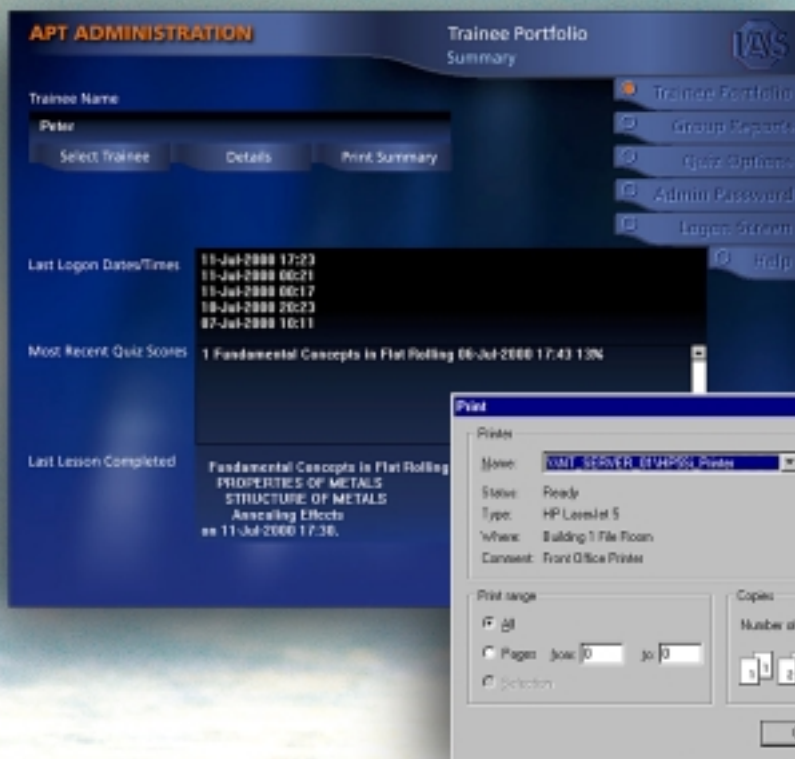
APT ADMINISTRATION

Trainee Portfolio
Summary

IAS

Trainee Name

Peter

Select Trainee

Details

Print Summary

Trainee Portfolio

Group Reports

Quiz Options

Admin Password

Logon Screen

Help

Last Logon Dates/Times

11-Jul-2000 17:23
11-Jul-2000 00:21
11-Jul-2000 00:17
10-Jul-2000 20:23
07-Jul-2000 10:11

Most Recent Quiz Scores

1 Fundamental Concepts in Flat Rolling 06-Jul-2000 17:43 13%

Last Lesson Completed

Fundamental Concepts in Flat Rolling
PROPERTIES OF METALS
STRUCTURE OF METALS
Annealing Effects
on 11-Jul-2000 17:30.

Print

Printer

Name: \\NT_SERVER_01\HP5Si_Printer

Status: Ready
Type: HP LaserJet 5
Where: Building 1 File Room
Comment: Front Office Printer

Print range

All

Pages from: 0 to: 0

Selection

Copies

Number of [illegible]